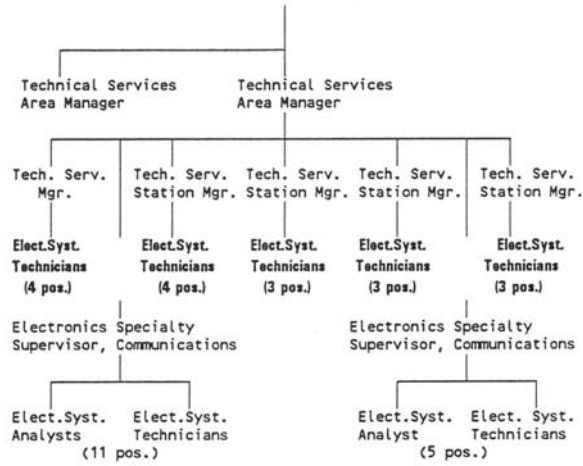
Technical Services Area Manager

Technical Services Area Manager

Tech. Serv. Mgr.

Elect.Syst. Technicians (4 pos.)

Tech. Serv. Station Mgr.

Elect.Syst. Technicians (4 pos.)

Tech. Serv. Station Mgr.

Elect.Syst. Technicians (3 pos.)

Tech. Serv. Station Mgr.

Elect.Syst. Technicians (3 pos.)

Tech. Serv. Station Mgr.

Elect.Syst. Technicians (3 pos.)

Electronics Specialty Supervisor, Communications

Elect.Syst. Analysts

Elect.Syst. Technicians

(11 pos.)

Electronics Specialty Supervisor, Communications

Elect.Syst. Analyst

Elect. Syst. Technicians

(5 pos.)